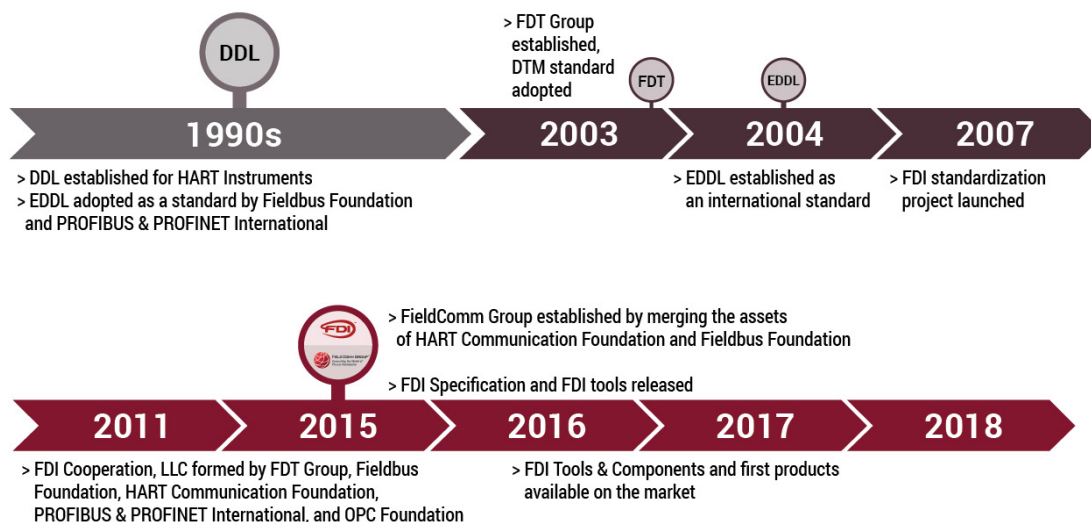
DDL

> FDT Group established, DTM standard adopted

FDT

EDDL

1990s

2003

2004

2007

> DDL established for HART Instruments
> EDDL adopted as a standard by Fieldbus Foundation and PROFIBUS & PROFINET International

> EDDL established as an international standard

> FDI standardization project launched

> FieldComm Group established by merging the assets of HART Communication Foundation and Fieldbus Foundation

FDI

FIELDCOMM GROUP

> FDI Specification and FDI tools released

2011

2015

2016

2017

2018

> FDI Cooperation, LLC formed by FDT Group, Fieldbus Foundation, HART Communication Foundation, PROFIBUS & PROFINET International, and OPC Foundation

> FDI Tools & Components and first products available on the market